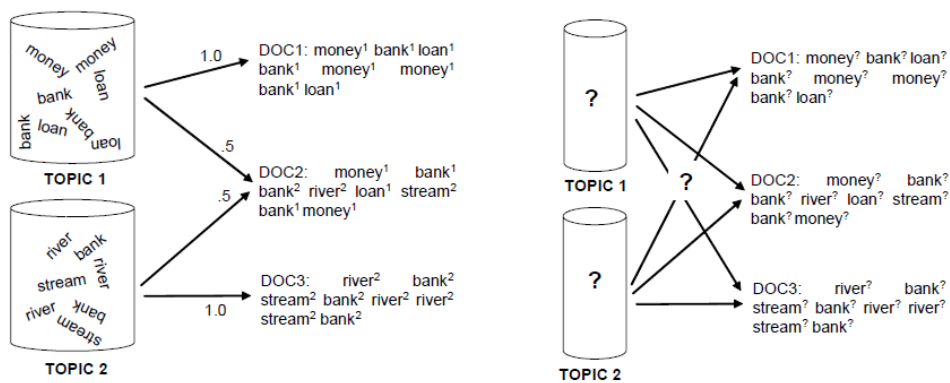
money money bank loan bank loan bank loan

TOPIC 1

1.0

DOC1: money$^1$ bank$^1$ loan$^1$ bank$^1$ money$^1$ money$^1$ bank$^1$ loan$^1$

.5

DOC2: money$^1$ bank$^1$ bank$^2$ river$^2$ loan$^1$ stream$^2$ bank$^1$ money$^1$

.5

river bank stream river river bank stream

TOPIC 2

1.0

DOC3: river$^2$ bank$^2$ stream$^2$ bank$^2$ river$^2$ river$^2$ stream$^2$ bank$^2$

?

TOPIC 1

?

?

TOPIC 2

DOC1: money$^?$ bank$^?$ loan$^?$ bank$^?$ money$^?$ money$^?$ bank$^?$ loan$^?$

DOC2: money$^?$ bank$^?$ bank$^?$ river$^?$ loan$^?$ stream$^?$ bank$^?$ money$^?$

DOC3: river$^?$ bank$^?$ stream$^?$ bank$^?$ river$^?$ river$^?$ stream$^?$ bank$^?$